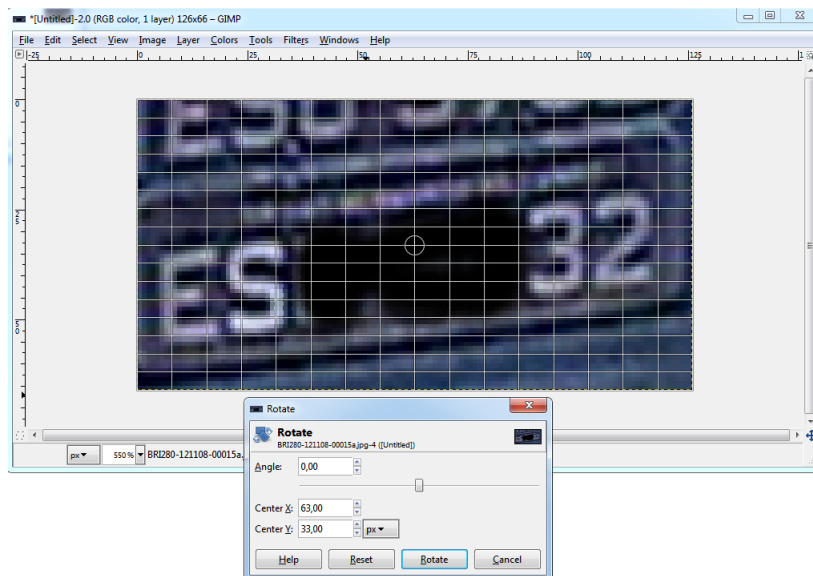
*[Untitled]-2.0 (RGB color, 1 layer) 126x66 – GIMP

File Edit Select View Image Layer Colors Tools Filters Windows Help

-25 0 25 50 75 100 125

ES 32

px 550 % BRI280-121108-00015a.

Rotate

Rotate
BRI280-121108-00015a.jpg-4 ([Untitled])

Angle: 0,00

Center X: 63,00

Center Y: 33,00 px

Help Reset Rotate Cancel